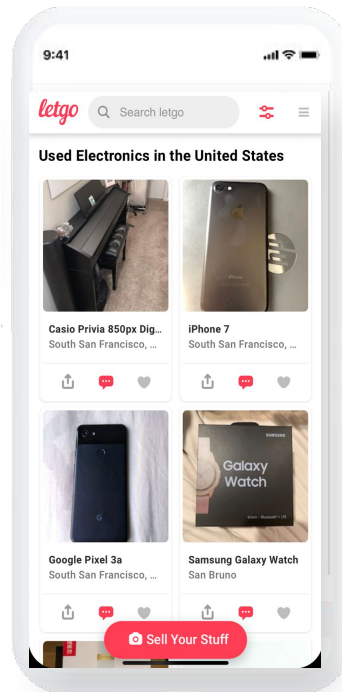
9:41

letgo

Search letgo

Used Electronics in the United States

Casio Privia 850px Dig...
South San Francisco, ...

iPhone 7
South San Francisco, ...

Google Pixel 3a
South San Francisco, ...

SAMSUNG
Galaxy Watch

Samsung Galaxy Watch
San Bruno

Sell Your Stuff